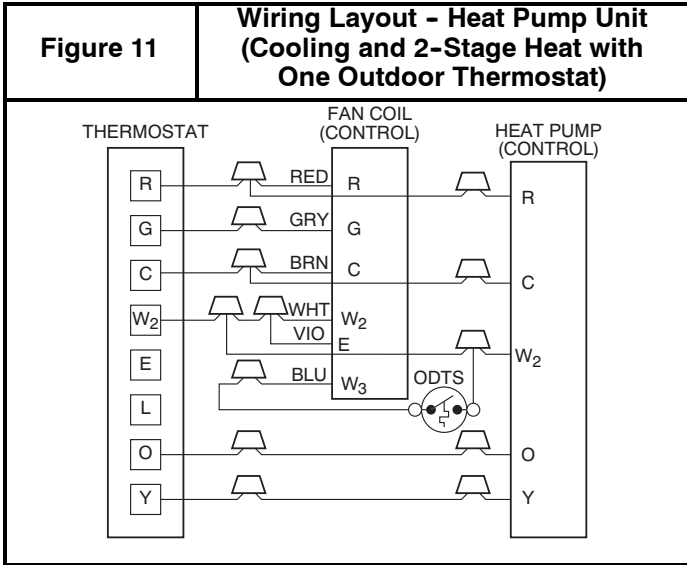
Figure 11

Wiring Layout - Heat Pump Unit (Cooling and 2-Stage Heat with One Outdoor Thermostat)

THERMOSTAT

R

G

C

$W_2$

E

L

O

Y

FAN COIL (CONTROL)

RED R

GRY G

BRN C

WHT $W_2$

VIO E

BLU $W_3$

ODTS

HEAT PUMP (CONTROL)

R

C

$W_2$

O

Y